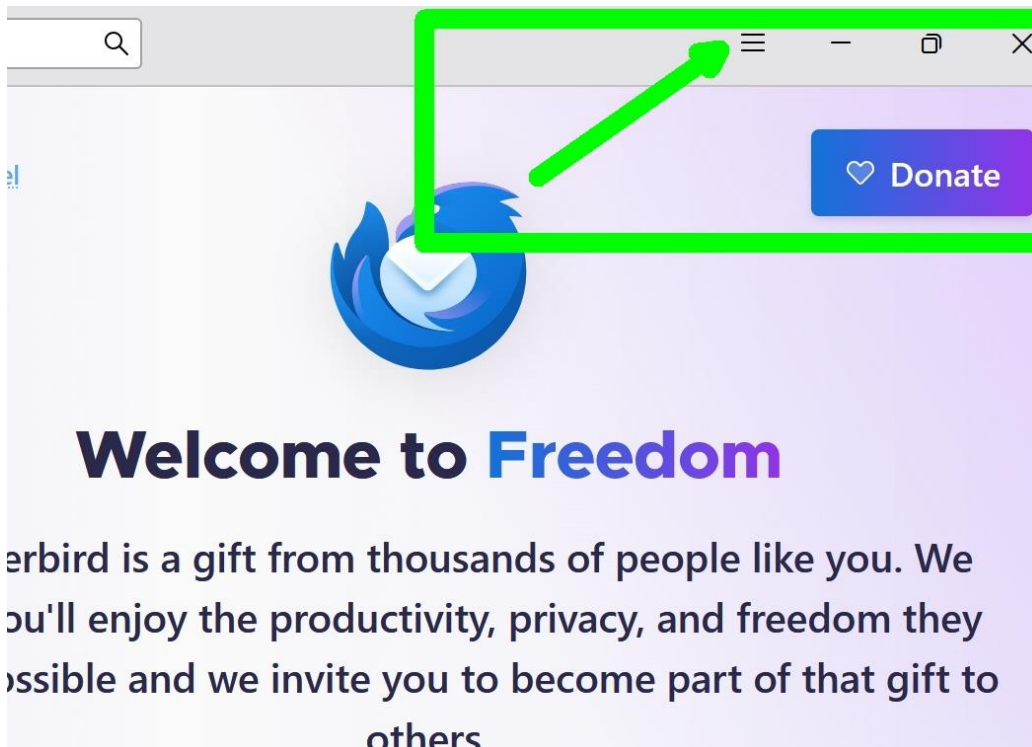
el

Donate

Welcome to Freedom

erbird is a gift from thousands of people like you. We ou'll enjoy the productivity, privacy, and freedom they ossible and we invite you to become part of that gift to others